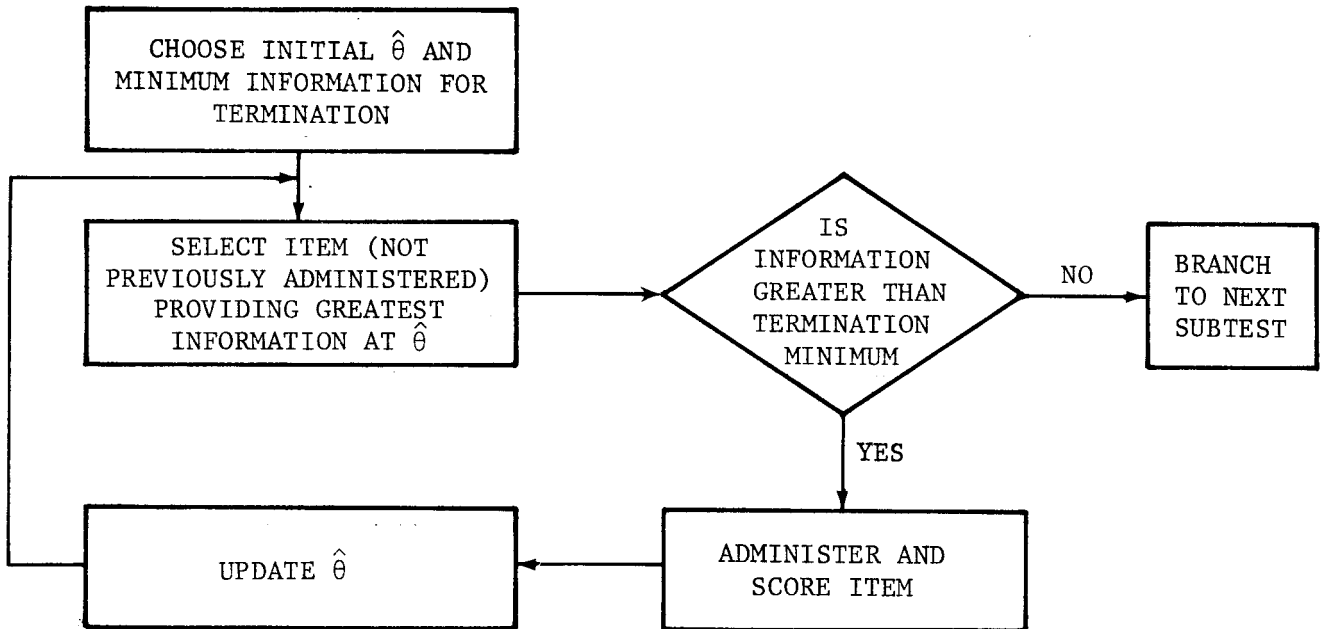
CHOOSE INITIAL $\hat{\theta}$ AND MINIMUM INFORMATION FOR TERMINATION

SELECT ITEM (NOT PREVIOUSLY ADMINISTERED) PROVIDING GREATEST INFORMATION AT $\hat{\theta}$

IS INFORMATION GREATER THAN TERMINATION MINIMUM

NO

BRANCH TO NEXT SUBTEST

YES

ADMINISTER AND SCORE ITEM

UPDATE $\hat{\theta}$